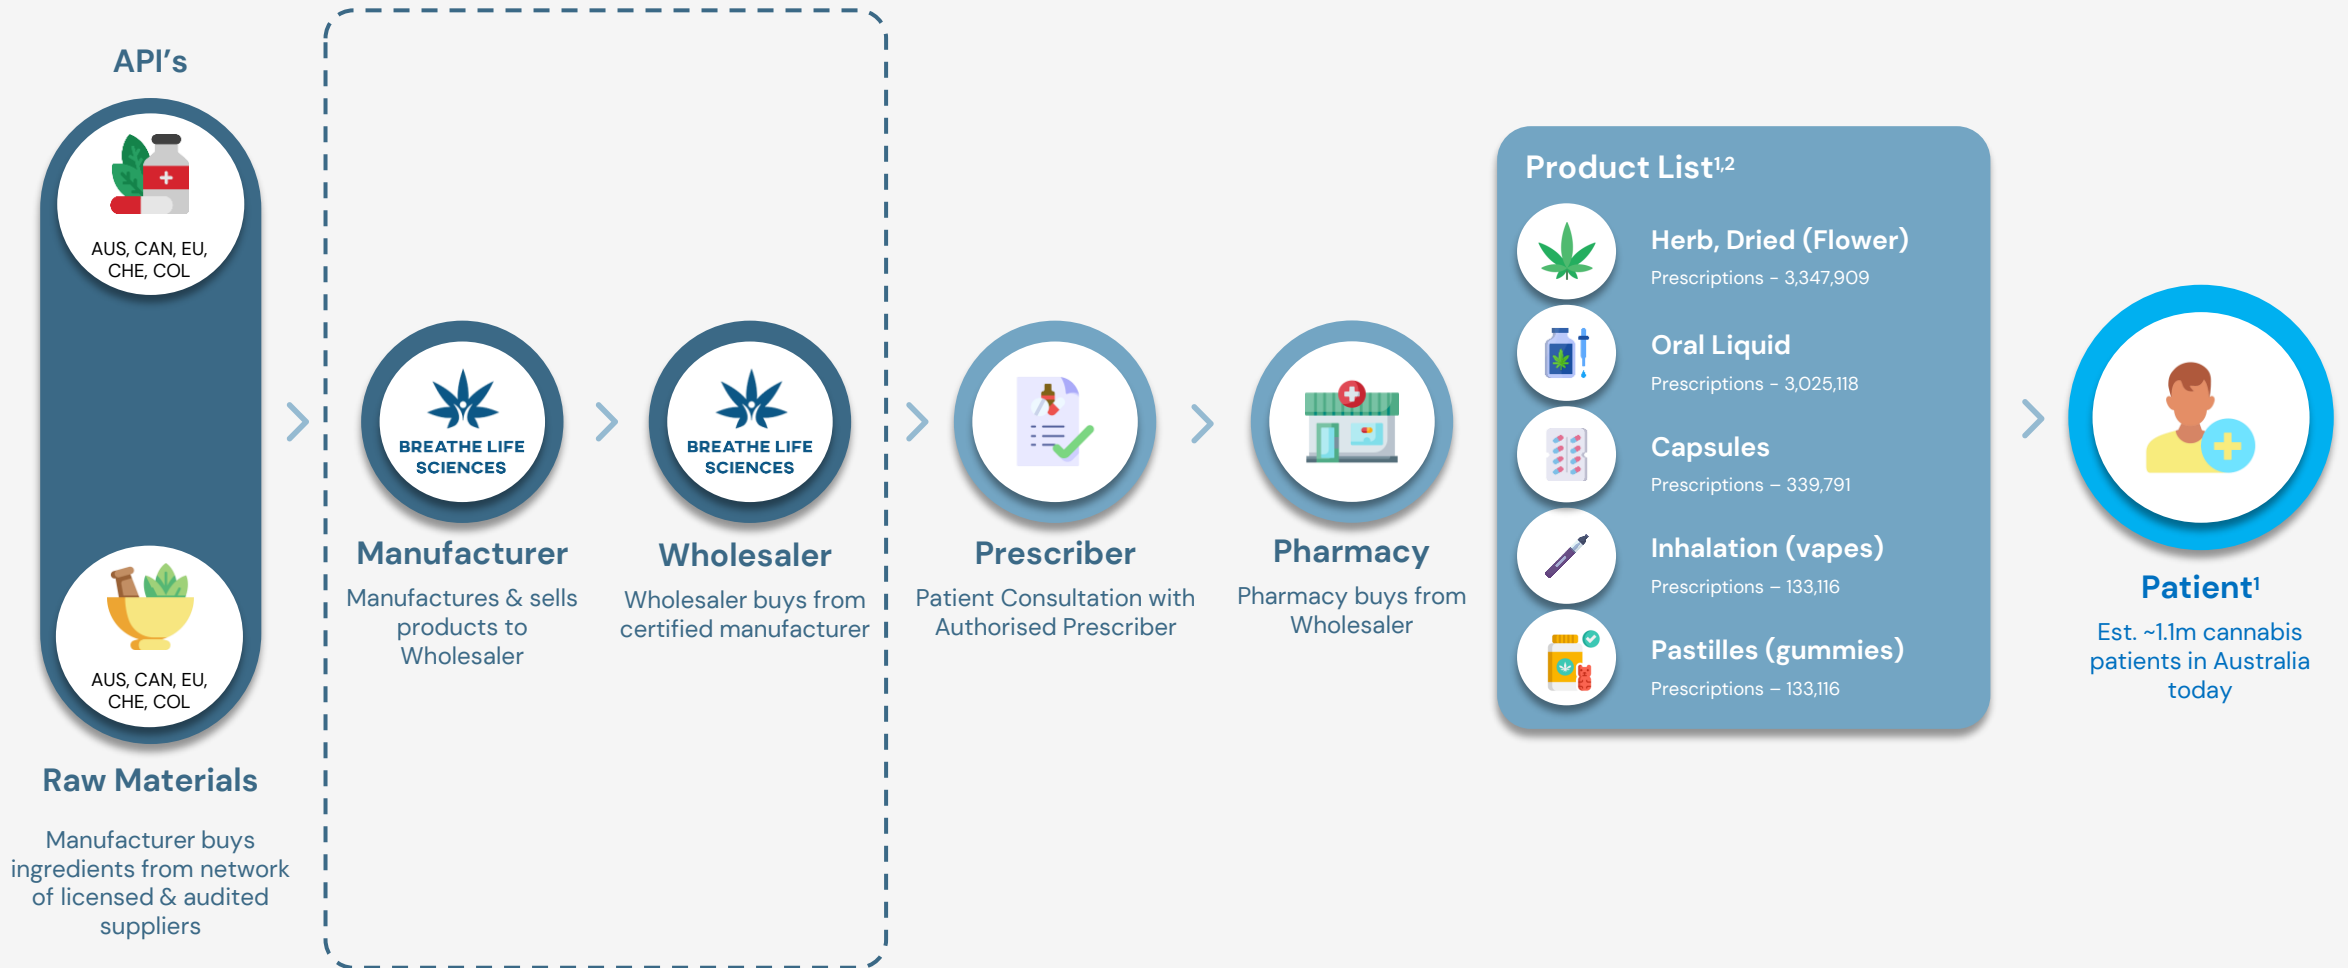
API's

AUS, CAN, EU, CHE, COL

AUS, CAN, EU, CHE, COL

Raw Materials

Manufacturer buys ingredients from network of licensed & audited suppliers

BREATHE LIFE SCIENCES

Manufacturer

Manufactures & sells products to Wholesaler

BREATHE LIFE SCIENCES

Wholesaler

Wholesaler buys from certified manufacturer

Prescriber

Patient Consultation with Authorised Prescriber

Pharmacy

Pharmacy buys from Wholesaler

Product List$^{1,2}$

Herb, Dried (Flower)
Prescriptions – 3,347,909

Oral Liquid
Prescriptions – 3,025,118

Capsules
Prescriptions – 339,791

Inhalation (vapes)
Prescriptions – 133,116

Pastilles (gummies)
Prescriptions – 133,116

Patient$^{1}$

Est. ~1.1m cannabis patients in Australia today